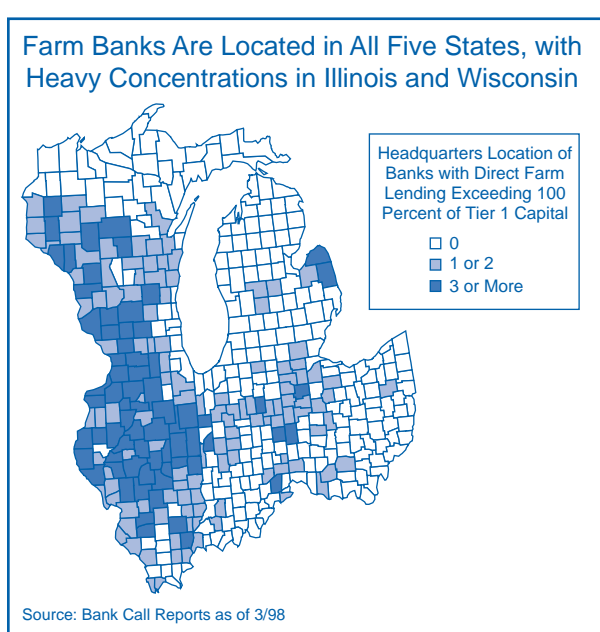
Farm Banks Are Located in All Five States, with Heavy Concentrations in Illinois and Wisconsin

Headquarters Location of Banks with Direct Farm Lending Exceeding 100 Percent of Tier 1 Capital

0
1 or 2
3 or More

Source: Bank Call Reports as of 3/98